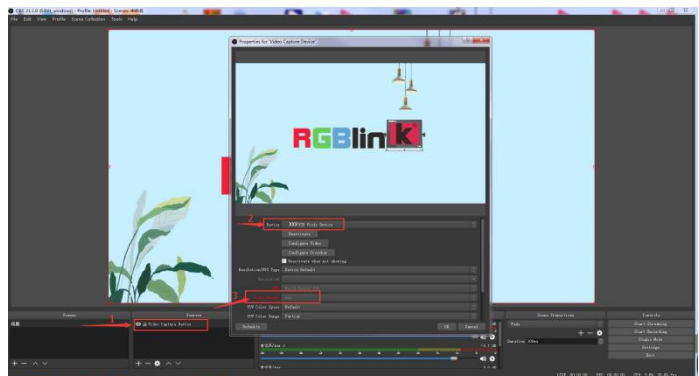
OBS 21.1.0 (64bit, windows) - Profile: Untitled - Scenes: 未命名

File Edit View Profile Scene Collection Tools Help

Properties for 'Video Capture Device'

RGBlink

2

Device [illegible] Video Device

Deactivate

Configure Video

Configure Crossbar

Deactivate when not showing

Resolution/FPS Type Device Default

3

YUV Color Space Default

YUV Color Range Partial

Defaults

OK Cancel

Scenes

Sources

1

Video Capture Device

Scene Transitions

Fade

Duration 300ms

Controls

Start Streaming

Start Recording

Studio Mode

Settings

Exit